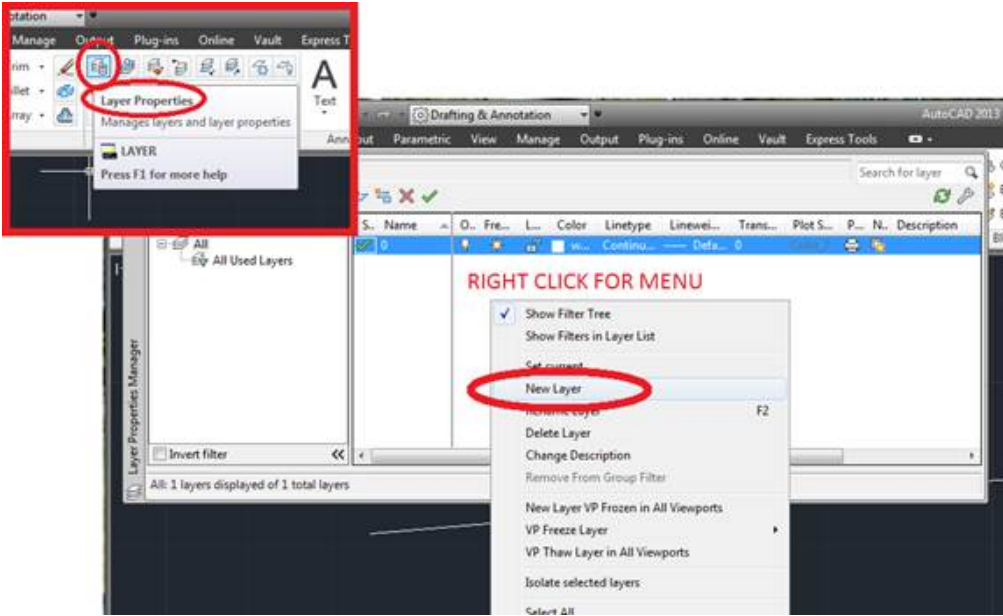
otation
Manage Output Plug-ins Online Vault Express T
rim
llet
rray
Layer Properties
Manages layers and layer properties
LAYER
Press F1 for more help
A
Text
Annot
Drafting & Annotation
AutoCAD 2013
out Parametric View Manage Output Plug-ins Online Vault Express Tools
Search for layer
S.. Name O.. Fre... L... Color Linetype Linewei... Trans... Plot S... P... N.. Description
0 w... Continu... —— Defa... 0
All
All Used Layers
RIGHT CLICK FOR MENU
Show Filter Tree
Show Filters in Layer List
Set current
New Layer
Rename Layer F2
Delete Layer
Change Description
Remove From Group Filter
New Layer VP Frozen in All Viewports
VP Freeze Layer
VP Thaw Layer in All Viewports
Isolate selected layers
Select All
Invert filter
All: 1 layers displayed of 1 total layers
Layer Properties Manager